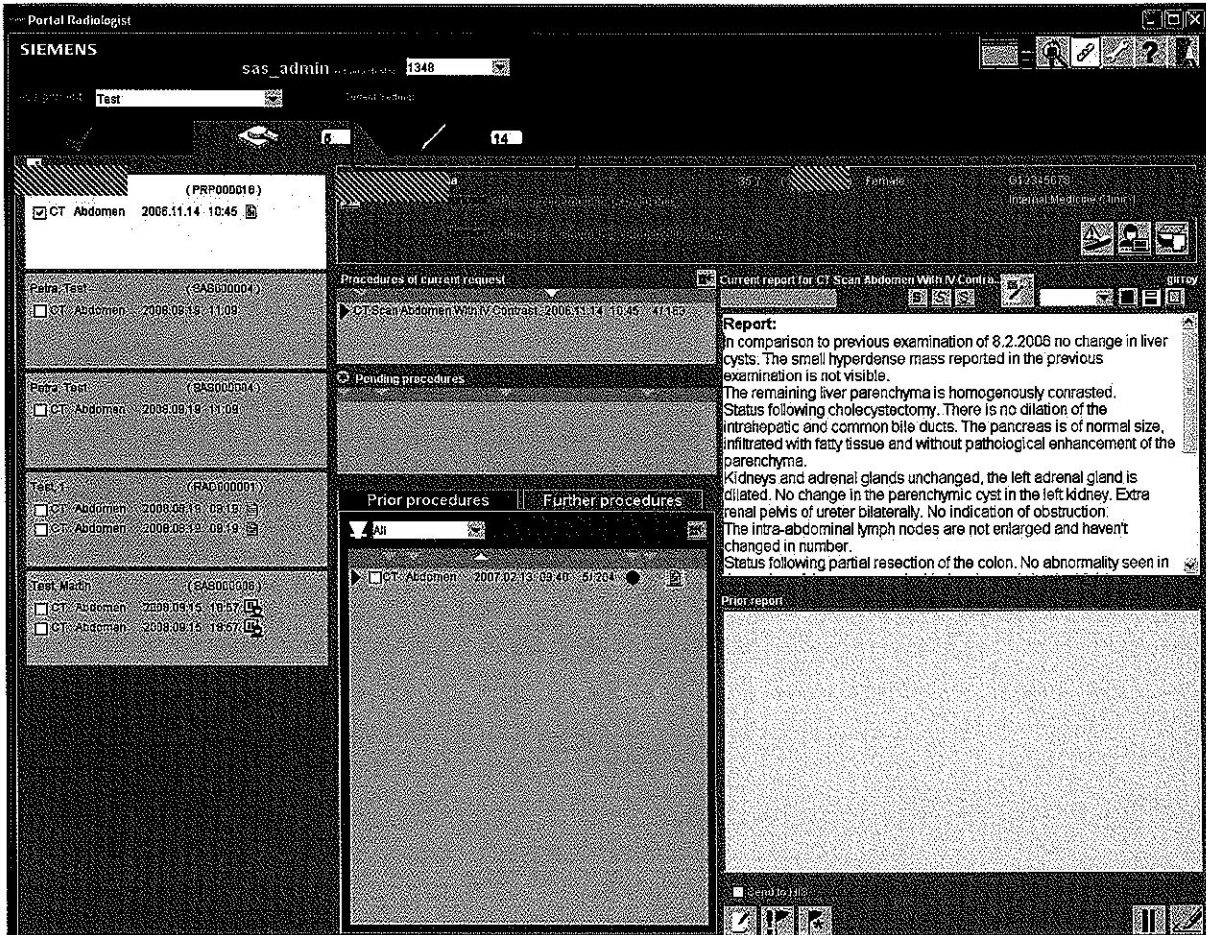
Portal Radiologist

SIEMENS

sas_admin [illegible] 1348

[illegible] Test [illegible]

5 14

(PRP000016)
CT Abdomen 2006.11.14 10:45

Petra, Test (SAS000004)
CT Abdomen 2008.09.19 11:09

Petra, Test (SAS000004)
CT Abdomen 2008.09.19 11:09

Test 1 (RAD000001)
CT Abdomen 2008.09.19 09:19
CT Abdomen 2008.09.19 09:19

Test, Martin (SAS000006)
CT Abdomen 2008.09.15 10:57
CT Abdomen 2008.09.15 10:57

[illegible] Female G12345678
Internal Medicine Clinic 1

Procedures of current request
CT Scan Abdomen With IV Contrast 2006.11.14 10:45 41163

Pending procedures

Prior procedures Further procedures

All

CT Abdomen 2007.02.13 09:40 51204

Current report for CT Scan Abdomen With IV Contra...

Report:
In comparison to previous examination of 8.2.2006 no change in liver cysts. The small hyperdense mass reported in the previous examination is not visible.
The remaining liver parenchyma is homogenously conrasted.
Status following cholecystectomy. There is no dilation of the intrahepatic and common bile ducts. The pancreas is of normal size, infiltrated with fatty tissue and without pathological enhancement of the parenchyma.
Kidneys and adrenal glands unchanged, the left adrenal gland is dilated. No change in the parenchymic cyst in the left kidney. Extra renal pelvis of ureter bilaterally. No indication of obstruction.
The intra-abdominal lymph nodes are not enlarged and haven't changed in number.
Status following partial resection of the colon. No abnormality seen in

Prior report

Send to HIS